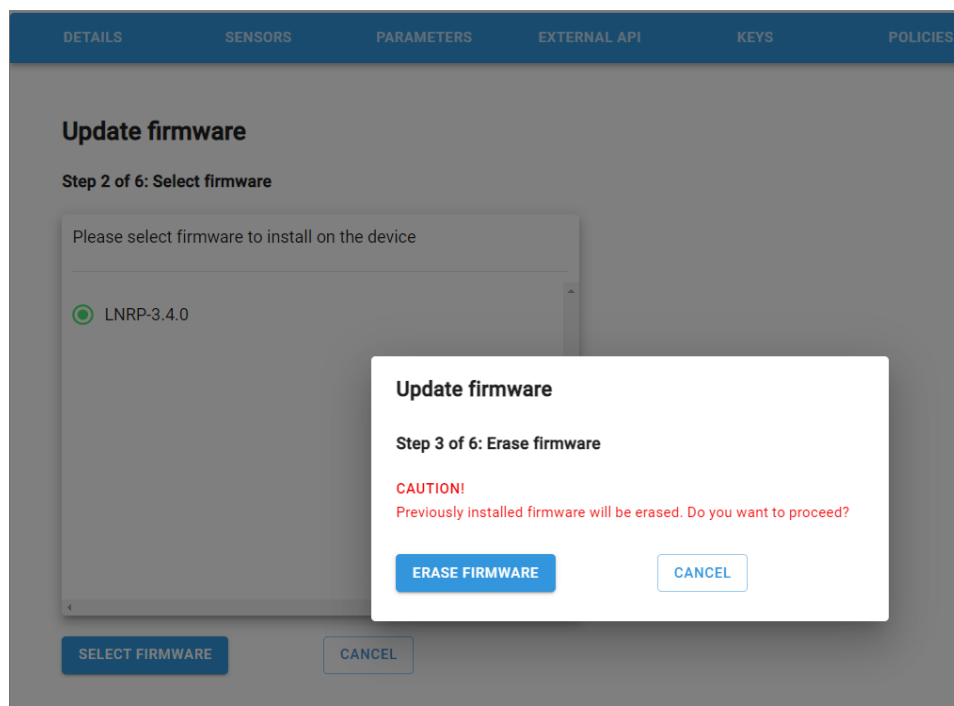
DETAILS SENSORS PARAMETERS EXTERNAL API KEYS POLICIES

Update firmware

Step 2 of 6: Select firmware

Please select firmware to install on the device

LNRP-3.4.0

SELECT FIRMWARE CANCEL

Update firmware

Step 3 of 6: Erase firmware

CAUTION!
Previously installed firmware will be erased. Do you want to proceed?

ERASE FIRMWARE CANCEL